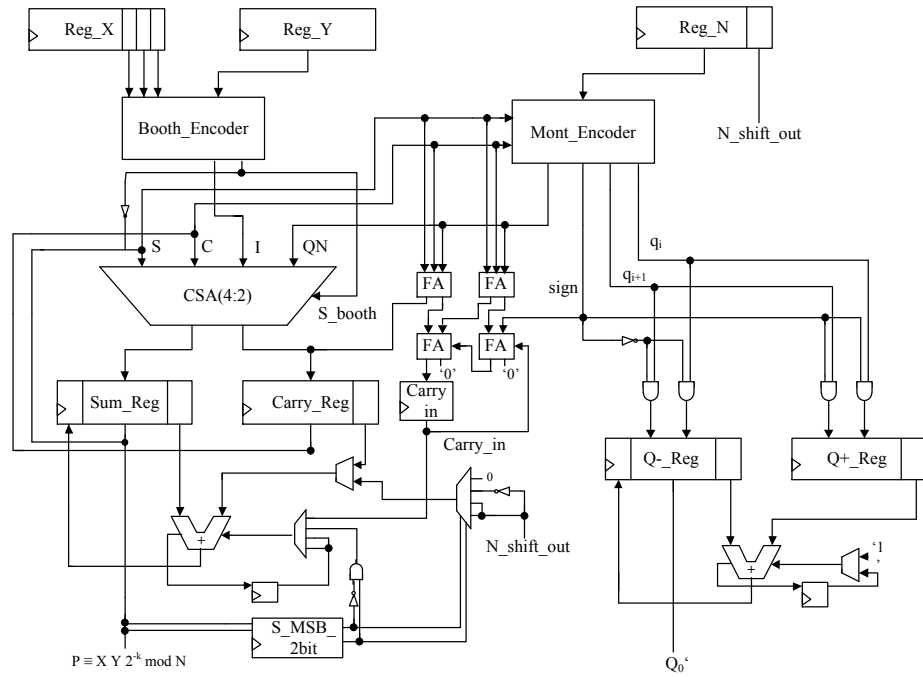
Reg_X
Reg_Y
Reg_N
Booth_Encoder
Mont_Encoder
N_shift_out
S C I QN
CSA(4:2)
S_booth
FA FA
FA FA
'0' '0'
$q_i$
$q_{i+1}$
sign
Sum_Reg
Carry_Reg
Carry in
Carry_in
Q-_Reg
Q+_Reg
0
+
N_shift_out
+
'1'
S_MSB_ 2bit
$P \equiv X\,Y\,2^{-k} \bmod N$
$Q_0$'